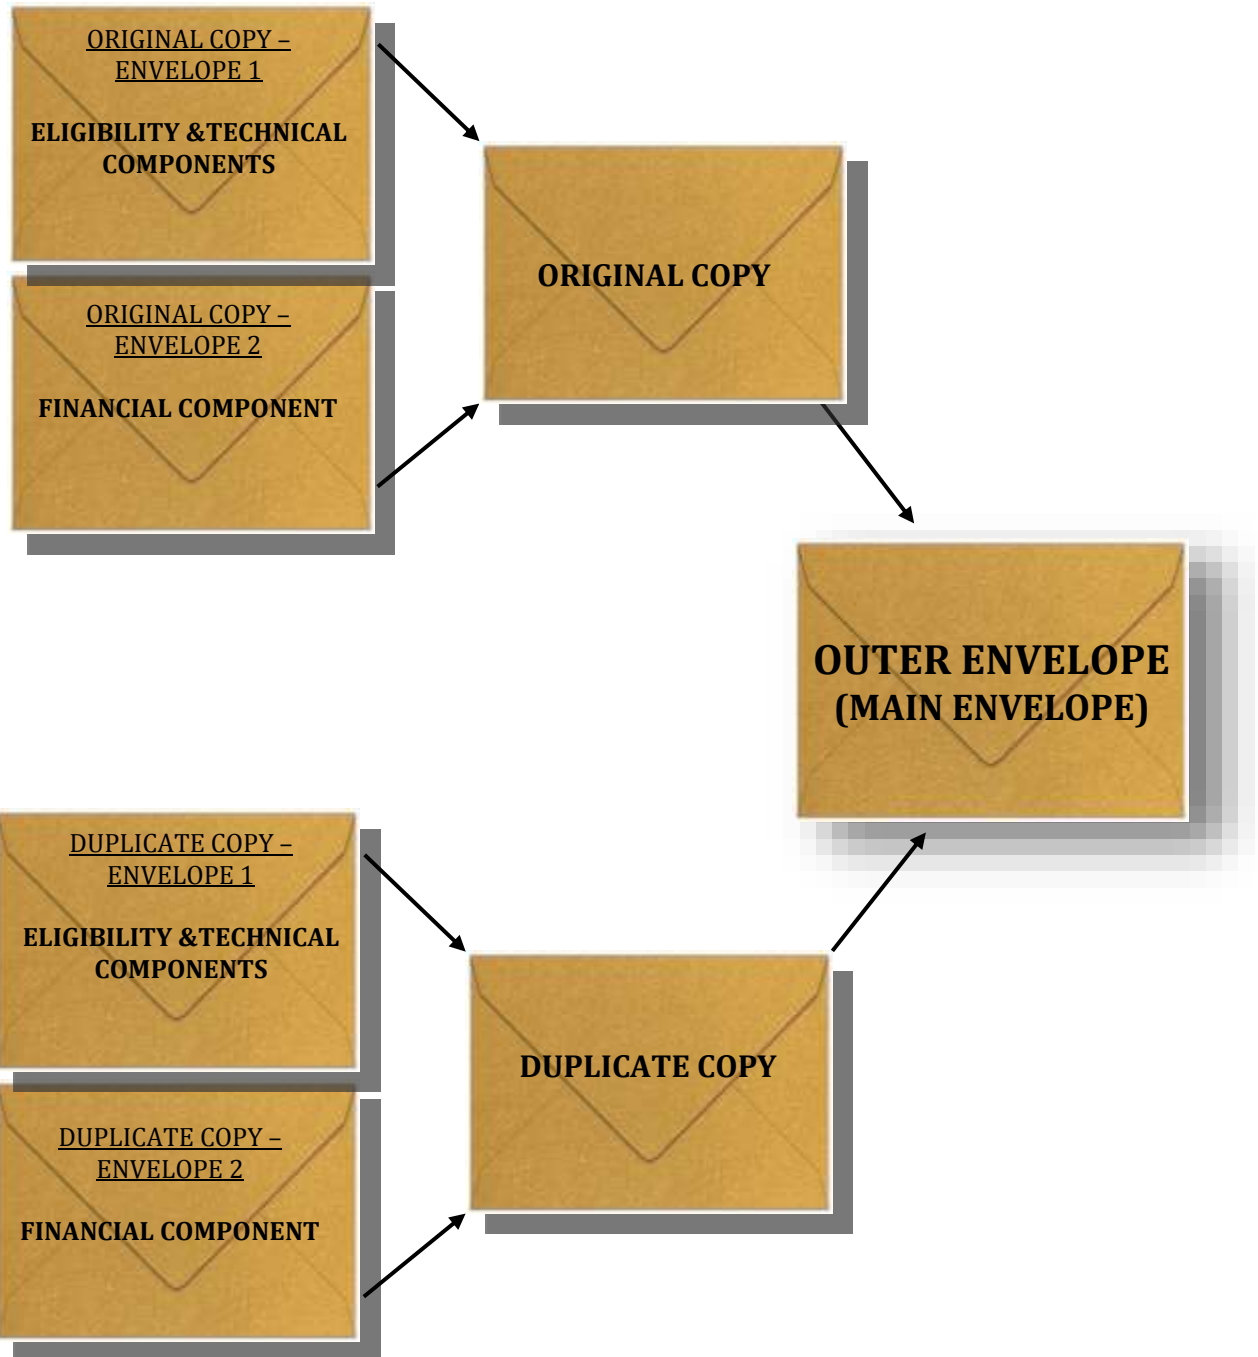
ORIGINAL COPY – ENVELOPE 1

ELIGIBILITY &TECHNICAL COMPONENTS

ORIGINAL COPY – ENVELOPE 2

FINANCIAL COMPONENT

ORIGINAL COPY

OUTER ENVELOPE (MAIN ENVELOPE)

DUPLICATE COPY – ENVELOPE 1

ELIGIBILITY &TECHNICAL COMPONENTS

DUPLICATE COPY – ENVELOPE 2

FINANCIAL COMPONENT

DUPLICATE COPY